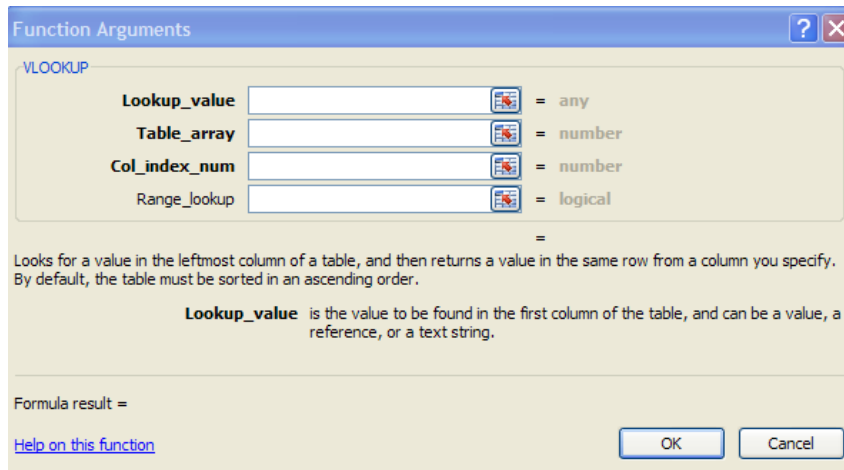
Function Arguments

VLOOKUP

Lookup_value = any

Table_array = number

Col_index_num = number

Range_lookup = logical

=

Looks for a value in the leftmost column of a table, and then returns a value in the same row from a column you specify. By default, the table must be sorted in an ascending order.

Lookup_value is the value to be found in the first column of the table, and can be a value, a reference, or a text string.

Formula result =

Help on this function

OK

Cancel